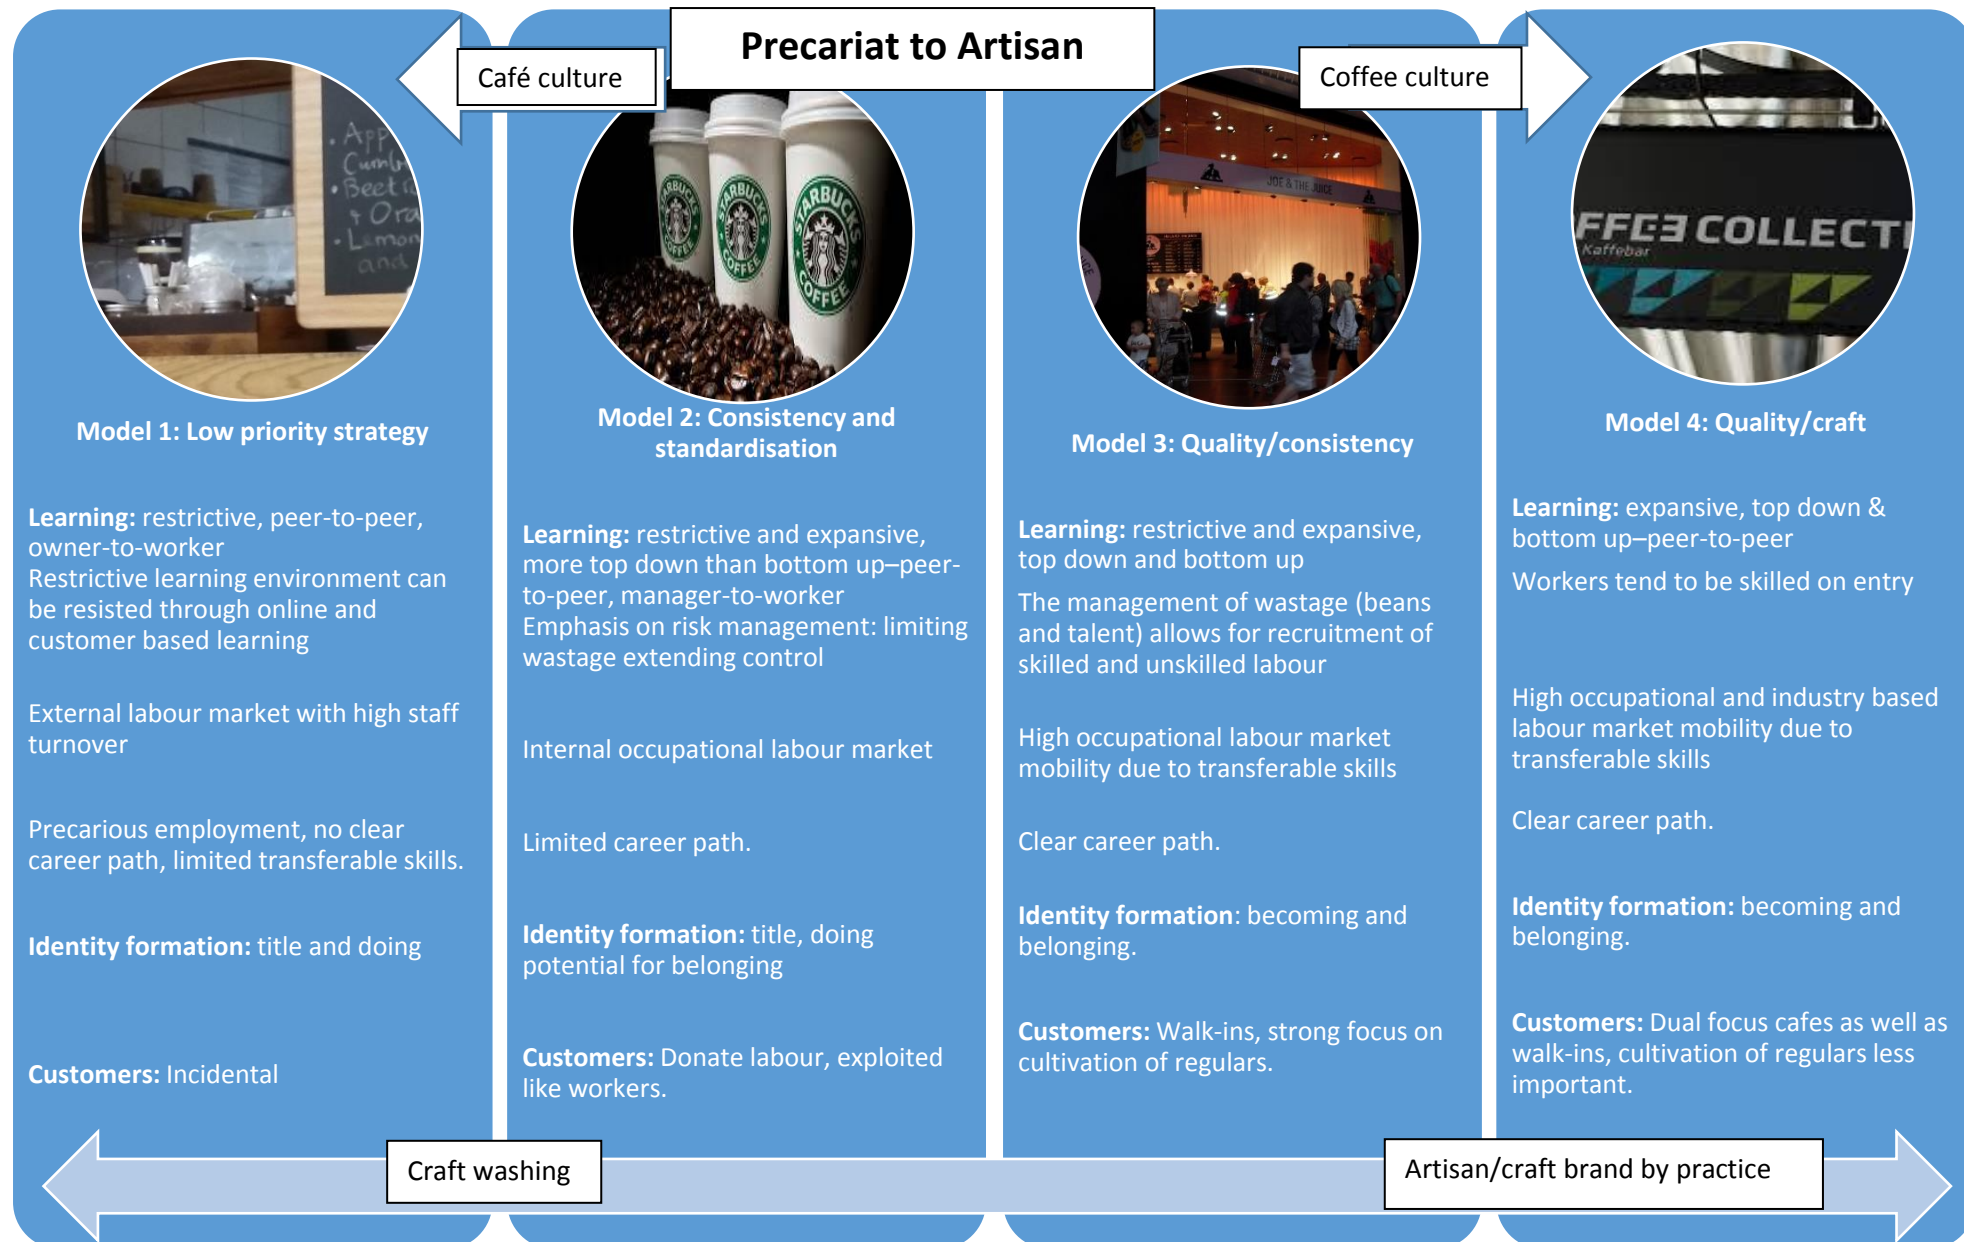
Precariat to Artisan

Café culture

Coffee culture

Model 1: Low priority strategy

Learning: restrictive, peer-to-peer, owner-to-worker
Restrictive learning environment can be resisted through online and customer based learning

External labour market with high staff turnover

Precarious employment, no clear career path, limited transferable skills.

Identity formation: title and doing

Customers: Incidental

Model 2: Consistency and standardisation

Learning: restrictive and expansive, more top down than bottom up–peer-to-peer, manager-to-worker
Emphasis on risk management: limiting wastage extending control

Internal occupational labour market

Limited career path.

Identity formation: title, doing potential for belonging

Customers: Donate labour, exploited like workers.

Model 3: Quality/consistency

Learning: restrictive and expansive, top down and bottom up

The management of wastage (beans and talent) allows for recruitment of skilled and unskilled labour

High occupational labour market mobility due to transferable skills

Clear career path.

Identity formation: becoming and belonging.

Customers: Walk-ins, strong focus on cultivation of regulars.

Model 4: Quality/craft

Learning: expansive, top down & bottom up–peer-to-peer

Workers tend to be skilled on entry

High occupational and industry based labour market mobility due to transferable skills

Clear career path.

Identity formation: becoming and belonging.

Customers: Dual focus cafes as well as walk-ins, cultivation of regulars less important.

Craft washing

Artisan/craft brand by practice